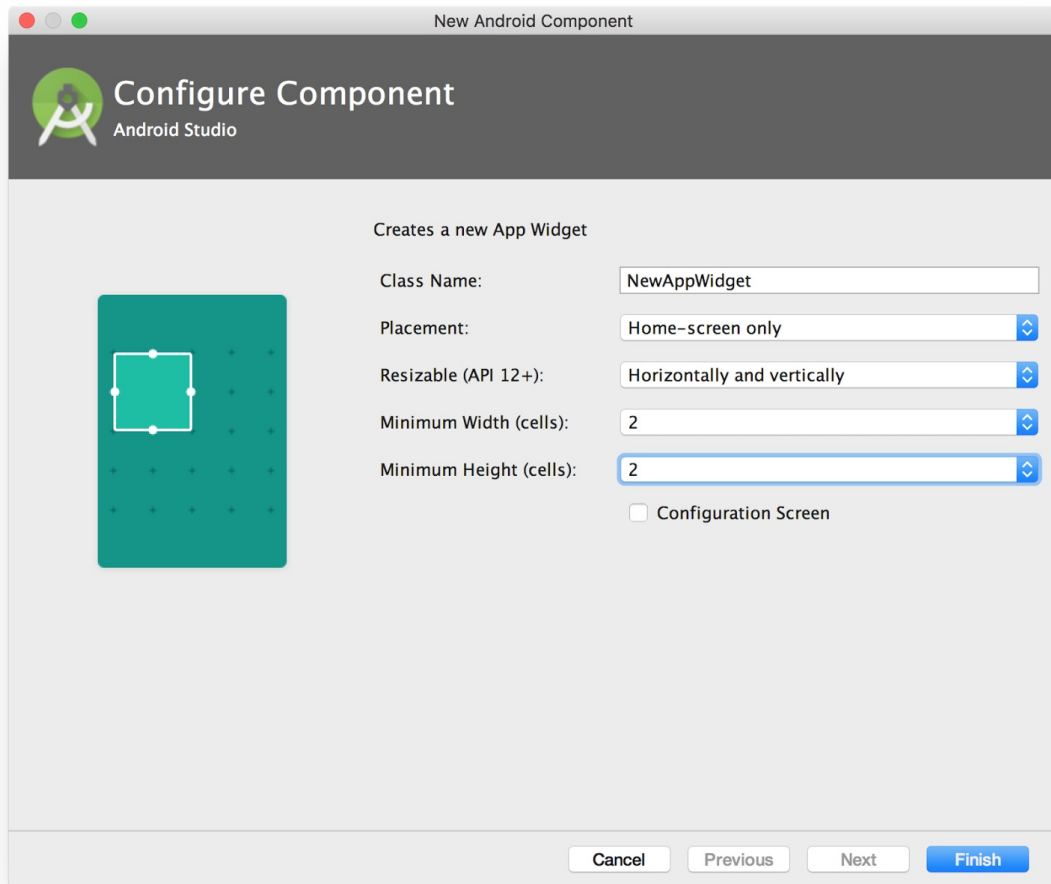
New Android Component

Configure Component
Android Studio

Creates a new App Widget

Class Name: NewAppWidget

Placement: Home-screen only

Resizable (API 12+): Horizontally and vertically

Minimum Width (cells): 2

Minimum Height (cells): 2

Configuration Screen

Cancel Previous Next Finish